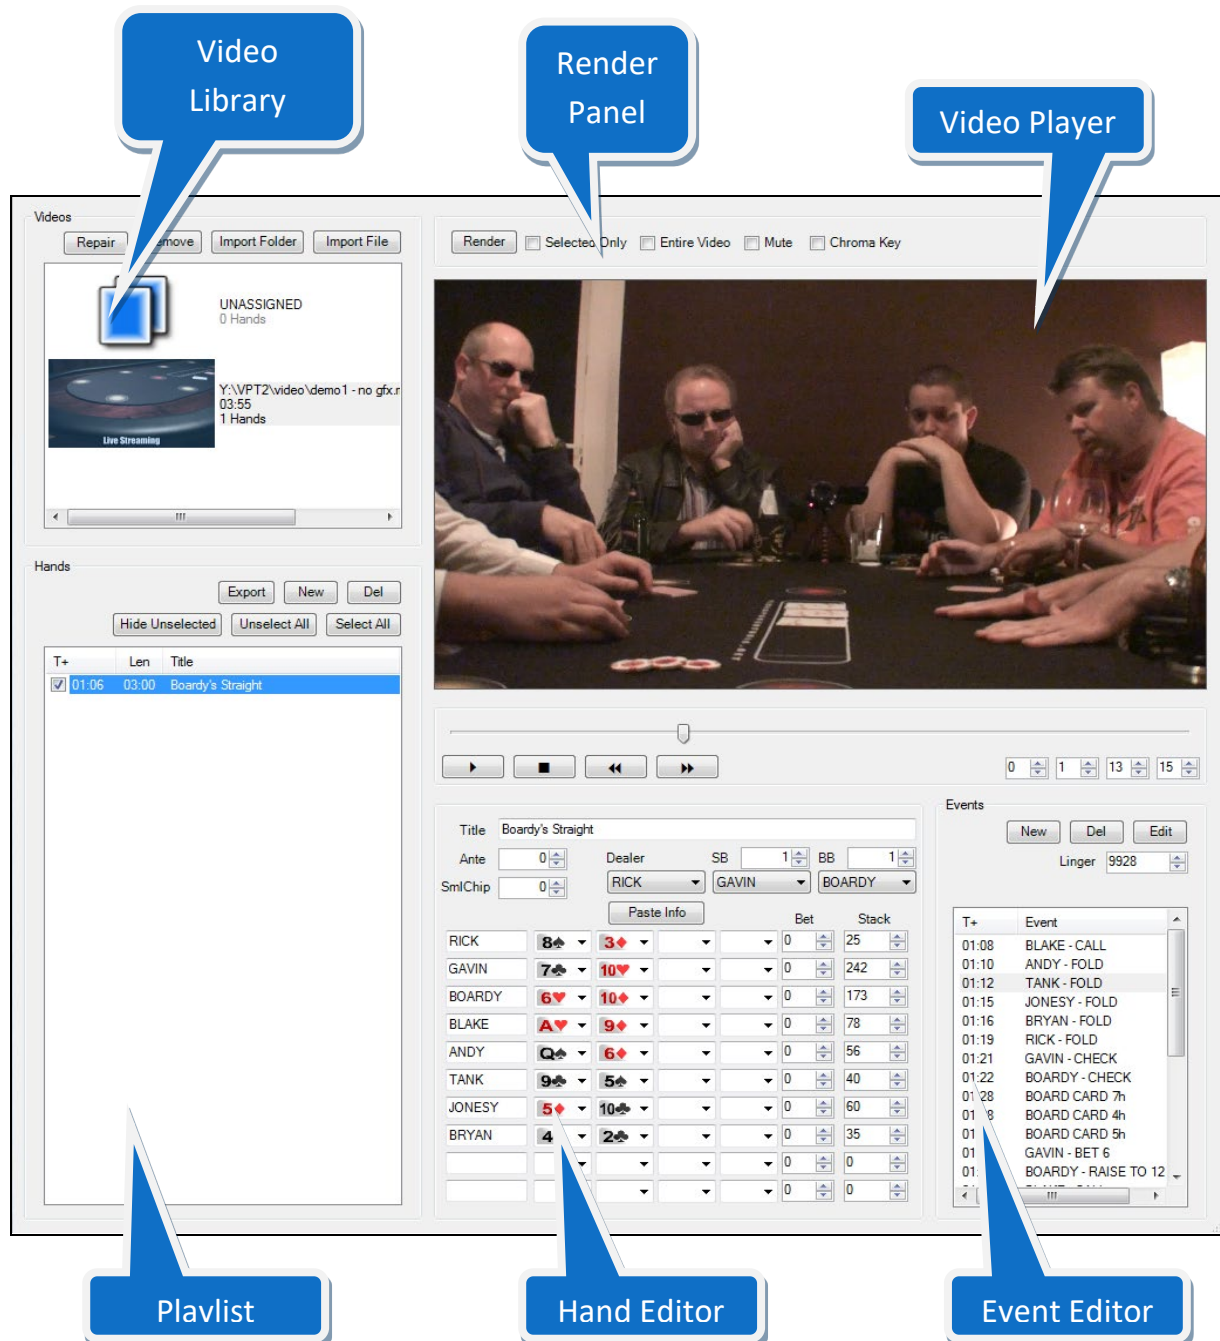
Video Library

Render Panel

Video Player

Videos

Repair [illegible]emove Import Folder Import File

UNASSIGNED
0 Hands

Y:\VPT2\video\demo1 - no gfx.r
03:55
1 Hands

Live Streaming

Render Selected Only Entire Video Mute Chroma Key

Hands

Export New Del

Hide Unselected Unselect All Select All

| T+ | Len | Title |
|---|---|---|
| 01:06 | 03:00 | Boardy's Straight |

0 1 13 15

Title Boardy's Straight

Ante 0 Dealer SB 1 BB 1

SmlChip 0 RICK GAVIN BOARDY

Paste Info

Bet Stack

| | | | Bet | Stack |
|---|---|---|---|---|
| RICK | 8♠ | 3♦ | 0 | 25 |
| GAVIN | 7♣ | 10♥ | 0 | 242 |
| BOARDY | 6♥ | 10♦ | 0 | 173 |
| BLAKE | A♥ | 9♦ | 0 | 78 |
| ANDY | Q♠ | 6♦ | 0 | 56 |
| TANK | 9♣ | 5♠ | 0 | 40 |
| JONESY | 5♦ | 10♣ | 0 | 60 |
| BRYAN | 4 | 2♣ | 0 | 35 |
| | | | 0 | 0 |
| | | | 0 | 0 |

Events

New Del Edit

Linger 9928

| T+ | Event |
|---|---|
| 01:08 | BLAKE - CALL |
| 01:10 | ANDY - FOLD |
| 01:12 | TANK - FOLD |
| 01:15 | JONESY - FOLD |
| 01:16 | BRYAN - FOLD |
| 01:19 | RICK - FOLD |
| 01:21 | GAVIN - CHECK |
| 01:22 | BOARDY - CHECK |
| 01:28 | BOARD CARD 7h |
| 01 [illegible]8 | BOARD CARD 4h |
| 01 | BOARD CARD 5h |
| 01 | GAVIN - BET 6 |
| 01 | BOARDY - RAISE TO 12 |

Playlist

Hand Editor

Event Editor